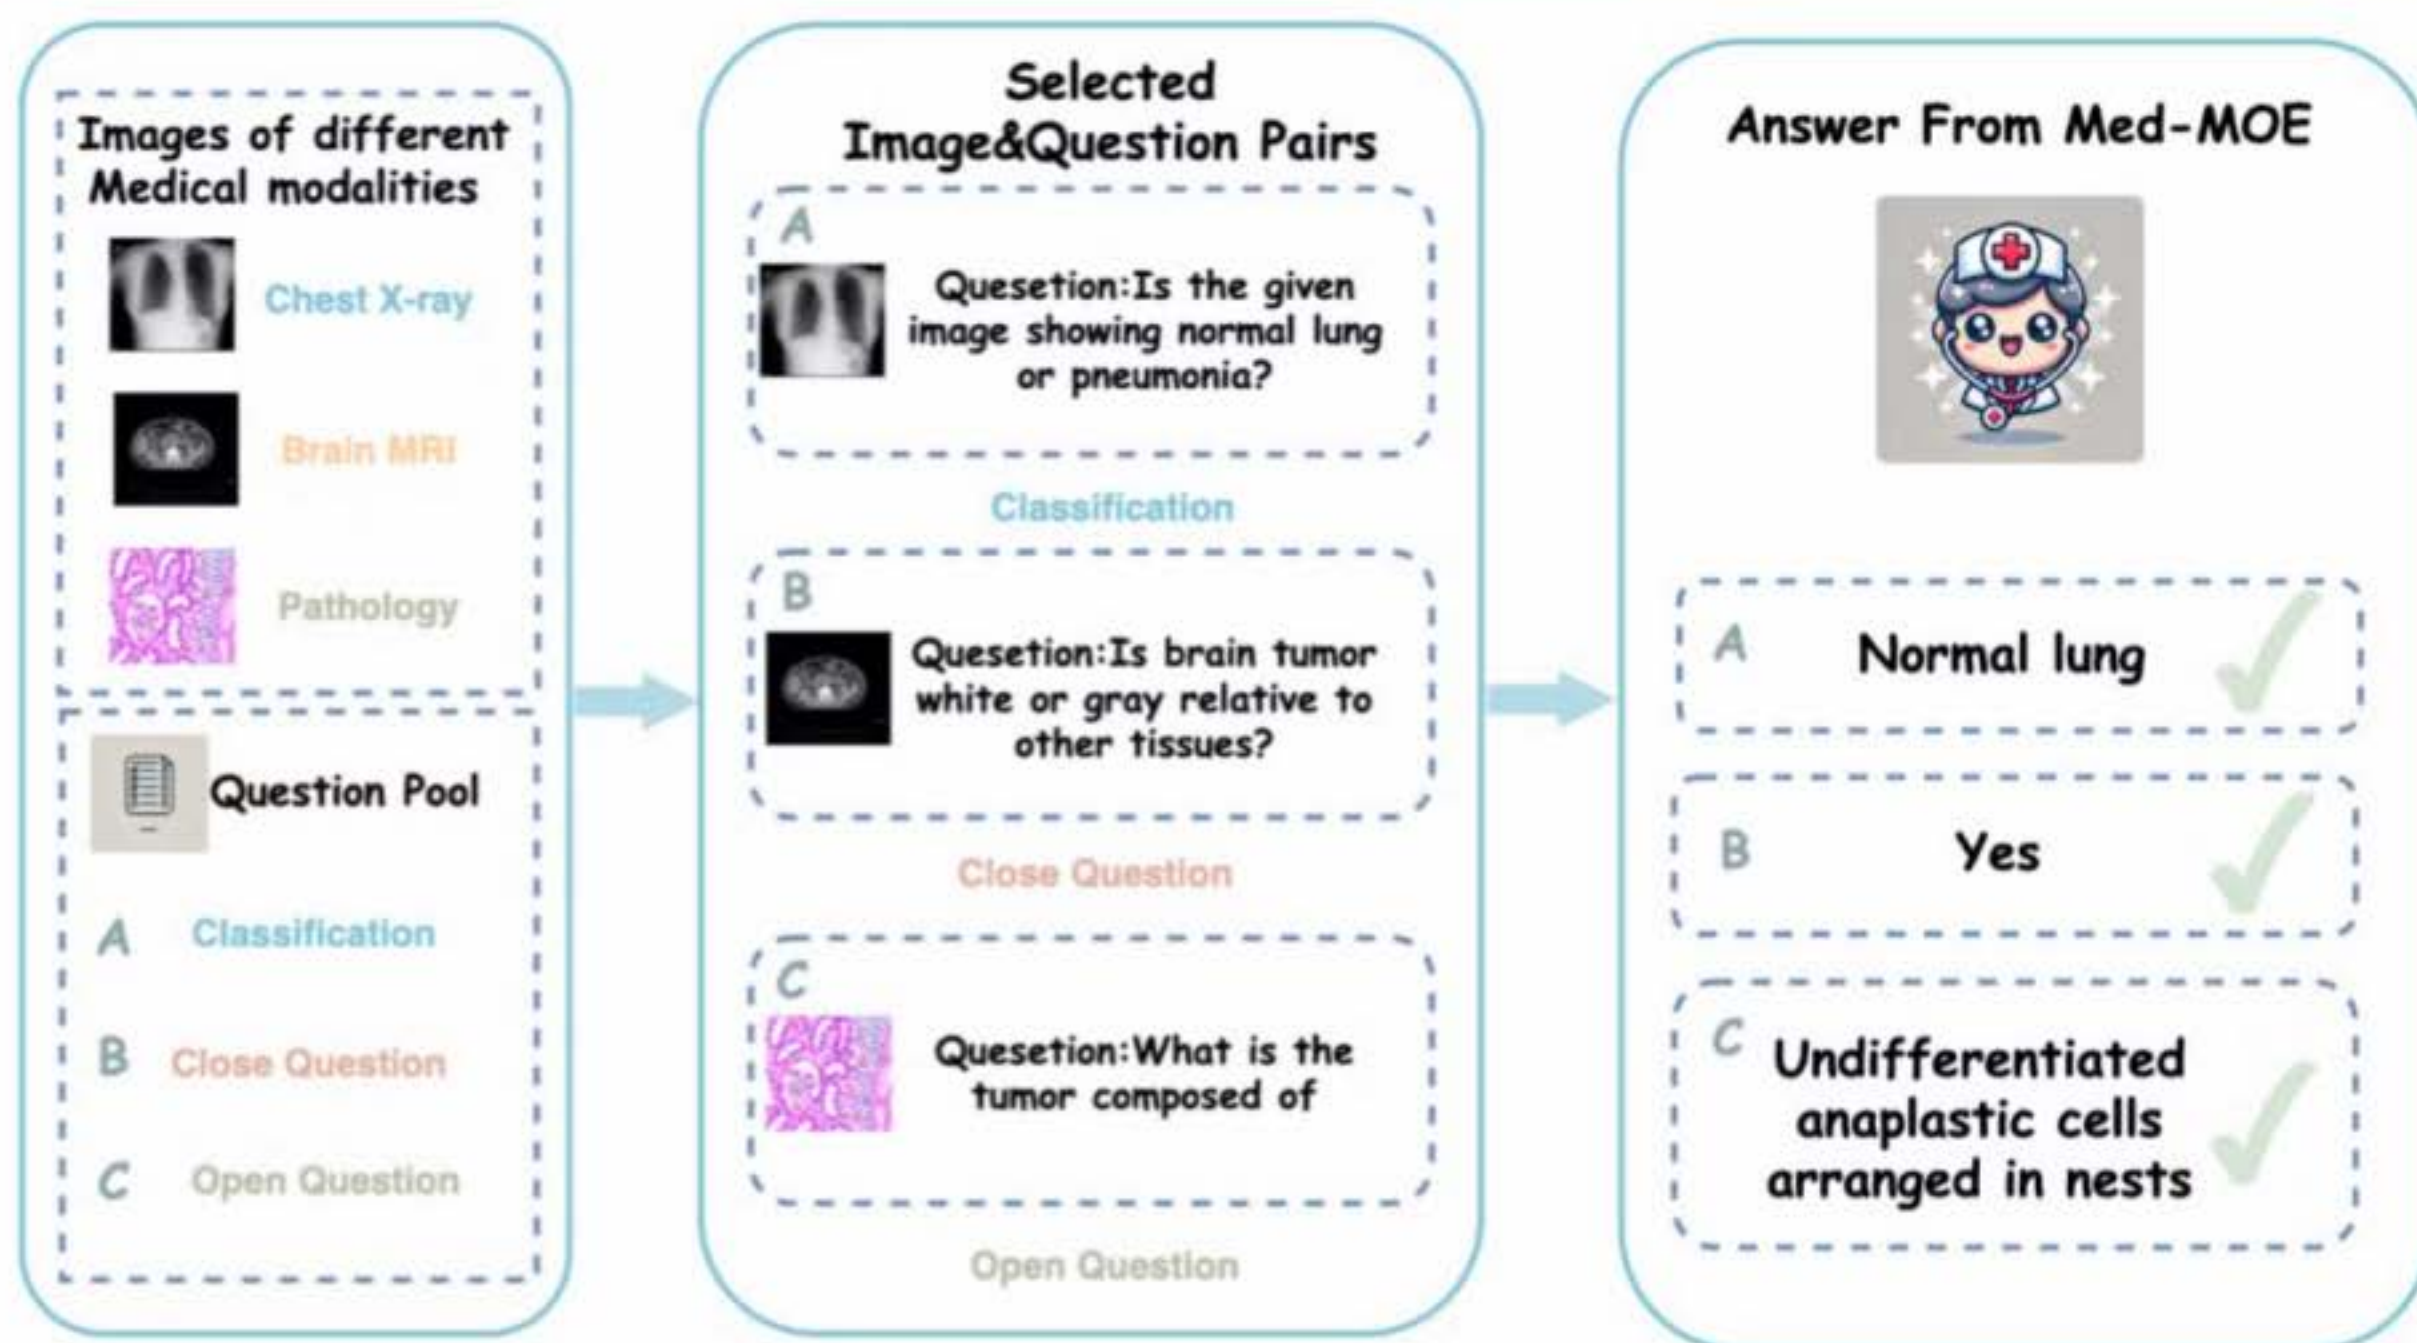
Images of different Medical modalities

Chest X-ray

Brain MRI

Pathology

Question Pool

A Classification

B Close Question

C Open Question

Selected Image&Question Pairs

A

Quesetion:Is the given image showing normal lung or pneumonia?

Classification

B

Quesetion:Is brain tumor white or gray relative to other tissues?

Close Question

C

Quesetion:What is the tumor composed of

Open Question

Answer From Med-MOE

A Normal lung

B Yes

C Undifferentiated anaplastic cells arranged in nests